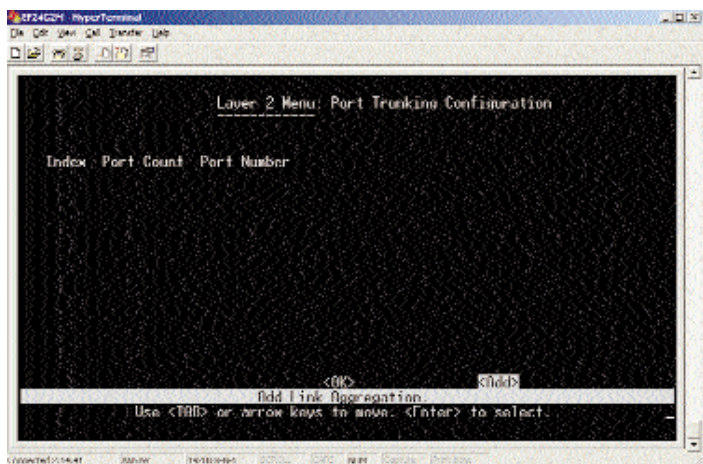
EF24G2M - HyperTerminal

File Edit View Call Transfer Help

Layer 2 Menu: Port Trunking Configuration

Index Port Count Port Number

<OK> <Add>

Add Link Aggregation.

Use <TAB> or arrow keys to move. <Enter> to select.

Connected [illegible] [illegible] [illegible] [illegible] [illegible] NUM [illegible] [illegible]